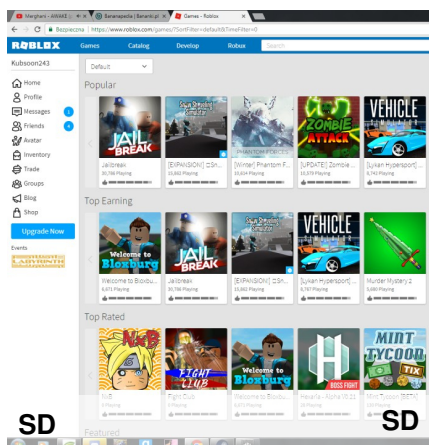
Margherit - AWAKE | Banarkapela | Banarki.pl Games - Roblox

Bezpieczna | https://www.roblox.com/games/?SortFilter=default&TimeFilter=0

ROBLOX Games Catalog Develop Robux

Kubsoon243

Home
Profile
Messages
Friends
Avatar
Inventory
Trade
Groups
Blog
Shop

Upgrade Now

Events

Default

Popular

JAIL BREAK
Jailbreak
30,766 Playing

[EXPANSION] ☐SK...
23,693 Playing

[Winter] Phantom F...
13,604 Playing

ZOMBIE ATTACK
[UPDATE] Zombie ...
15,379 Playing

VEHICLE
[Lykan Hypersport] ...
9,743 Playing

Top Earning

Welcome to Bloxburg
Welcome to Bloxbu...
8,471 Playing

JAIL BREAK
Jailbreak
30,766 Playing

[EXPANSION] ☐SK...
23,693 Playing

VEHICLE
[Lykan Hypersport] ...
9,743 Playing

Murder Mystery 2
3,690 Playing

Top Rated

FIGHT CLUB

Welcome to Bloxburg

BOSS FIGHT

MINT TYCOON

SD

SD

Featured